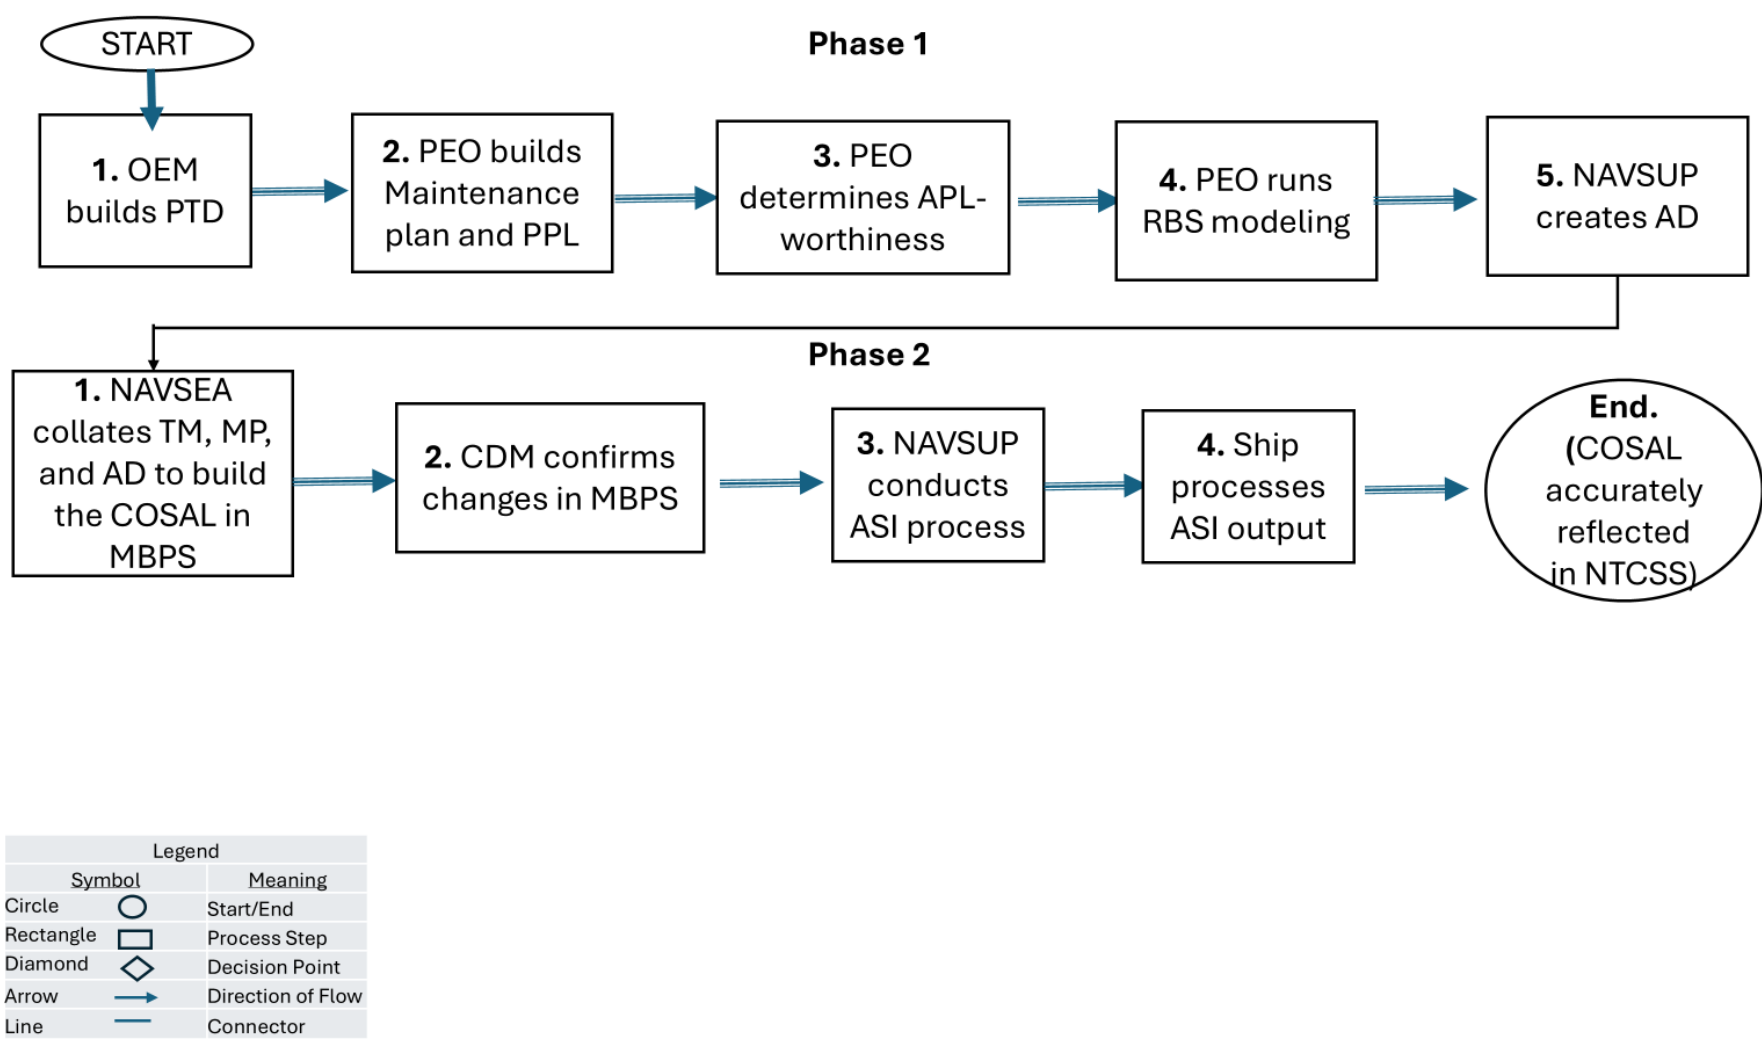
START

Phase 1

1. OEM builds PTD

2. PEO builds Maintenance plan and PPL

3. PEO determines APL-worthiness

4. PEO runs RBS modeling

5. NAVSUP creates AD

Phase 2

1. NAVSEA collates TM, MP, and AD to build the COSAL in MBPS

2. CDM confirms changes in MBPS

3. NAVSUP conducts ASI process

4. Ship processes ASI output

End. (COSAL accurately reflected in NTCSS)

| Legend | |
|---|---|
| Symbol | Meaning |
| Circle | Start/End |
| Rectangle | Process Step |
| Diamond | Decision Point |
| Arrow | Direction of Flow |
| Line | Connector |